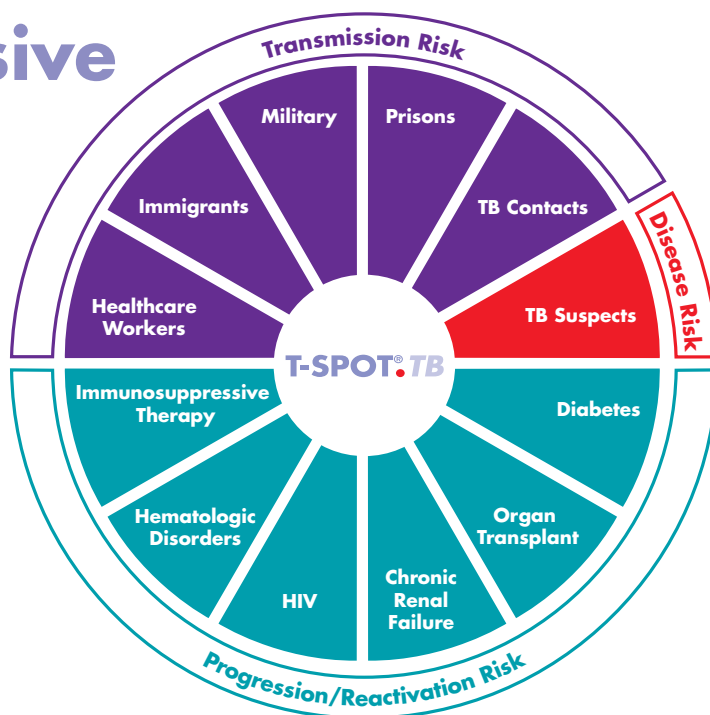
sive

Transmission Risk

Military

Prisons

Immigrants

TB Contacts

Disease Risk

Healthcare Workers

TB Suspects

T-SPOT®.TB

Immunosuppressive Therapy

Diabetes

Hematologic Disorders

Organ Transplant

HIV

Chronic Renal Failure

Progression/Reactivation Risk